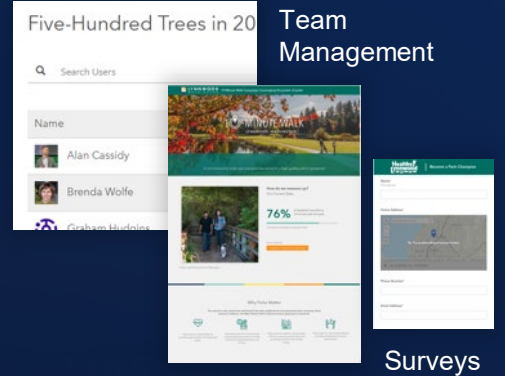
Five-Hundred Trees in 20

Team Management

Search Users

Name

Alan Cassidy

Brenda Wolfe

Graham Hudgins

LYNNWOOD

MINUTE WALK

How do we measure up?

76%

Why Parks Matter

Healthy Lynnwood

Become a Park Champion

Name

Home Address

Phone Number

Email Address

Surveys